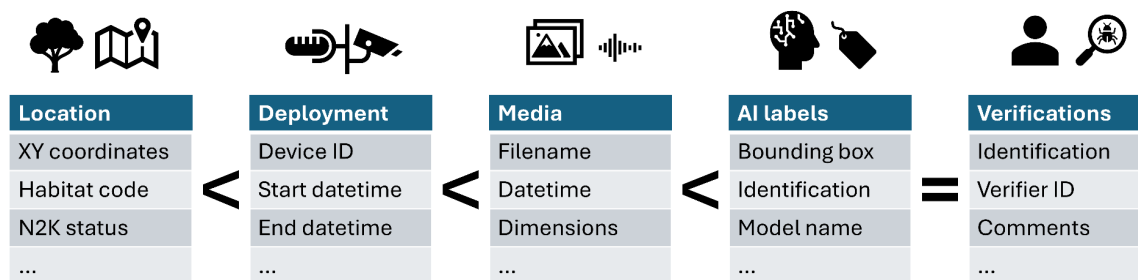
| Location |
|---|
| XY coordinates |
| Habitat code |
| N2K status |
| ... |

<

| Deployment |
|---|
| Device ID |
| Start datetime |
| End datetime |
| ... |

<

| Media |
|---|
| Filename |
| Datetime |
| Dimensions |
| ... |

<

| AI labels |
|---|
| Bounding box |
| Identification |
| Model name |
| ... |

=

| Verifications |
|---|
| Identification |
| Verifier ID |
| Comments |
| ... |